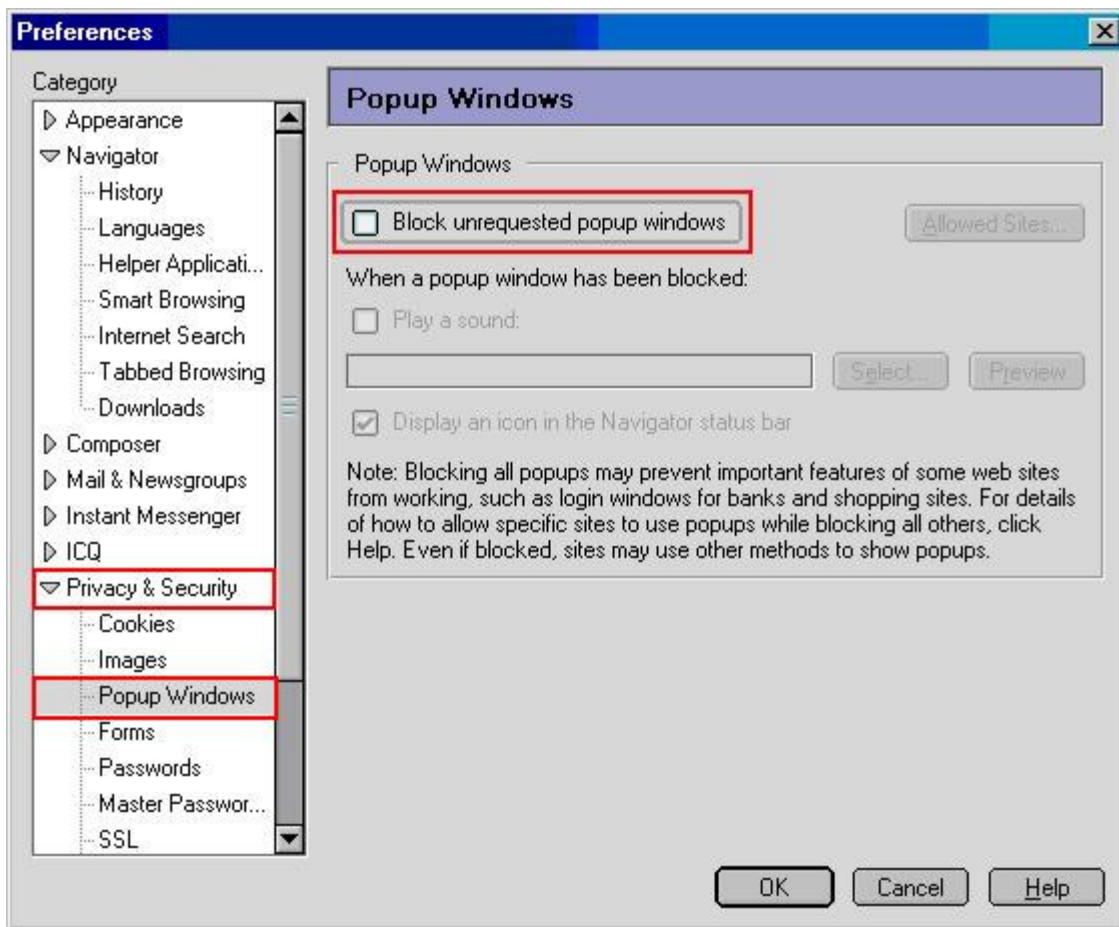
Preferences

Category
Appearance
Navigator
History
Languages
Helper Applicati...
Smart Browsing
Internet Search
Tabbed Browsing
Downloads
Composer
Mail & Newsgroups
Instant Messenger
ICQ
Privacy & Security
Cookies
Images
Popup Windows
Forms
Passwords
Master Passwor...
SSL

Popup Windows

Popup Windows

Block unrequested popup windows

Allowed Sites...

When a popup window has been blocked:

Play a sound:

Select...

Preview

Display an icon in the Navigator status bar

Note: Blocking all popups may prevent important features of some web sites from working, such as login windows for banks and shopping sites. For details of how to allow specific sites to use popups while blocking all others, click Help. Even if blocked, sites may use other methods to show popups.

OK

Cancel

Help